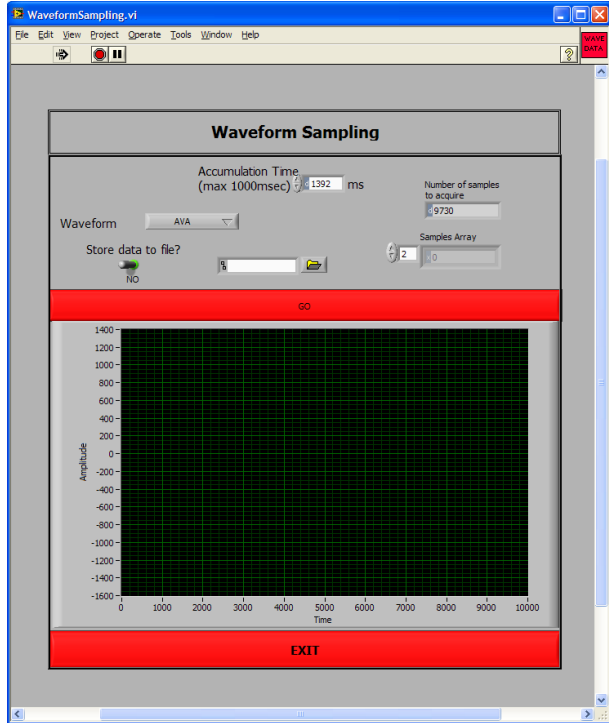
WaveformSampling.vi

File Edit View Project Operate Tools Window Help

WAVE DATA

Waveform Sampling

Accumulation Time (max 1000msec) 1392 ms

Number of samples to acquire
9730

Waveform AVA

Samples Array
2 0

Store data to file?
NO

GO

1400
1200
1000
800
600
400
200
0
-200
-400
-600
-800
-1000
-1200
-1400
-1600

Amplitude

0 1000 2000 3000 4000 5000 6000 7000 8000 9000 10000
Time

EXIT